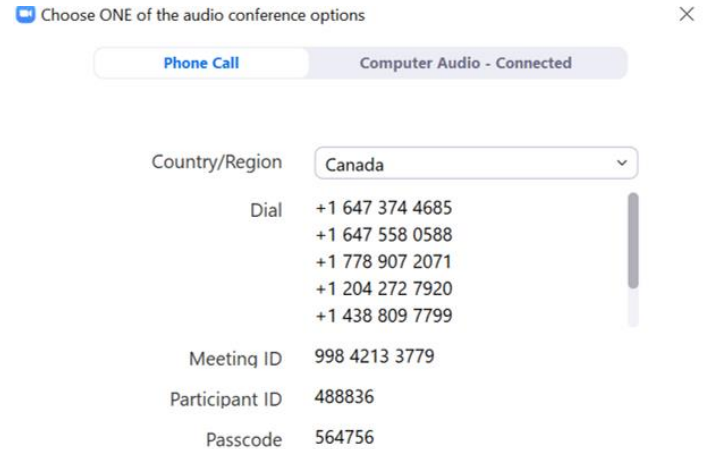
Choose ONE of the audio conference options

Phone Call

Computer Audio - Connected

Country/Region Canada

Dial +1 647 374 4685
+1 647 558 0588
+1 778 907 2071
+1 204 272 7920
+1 438 809 7799

Meeting ID 998 4213 3779

Participant ID 488836

Passcode 564756